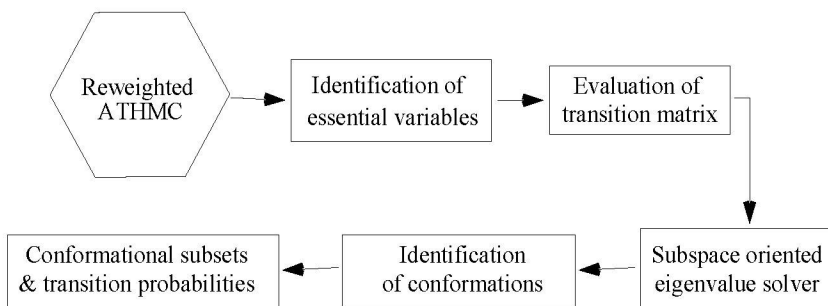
Reweighted ATHMC

Identification of essential variables

Evaluation of transition matrix

Subspace oriented eigenvalue solver

Identification of conformations

Conformational subsets & transition probabilities